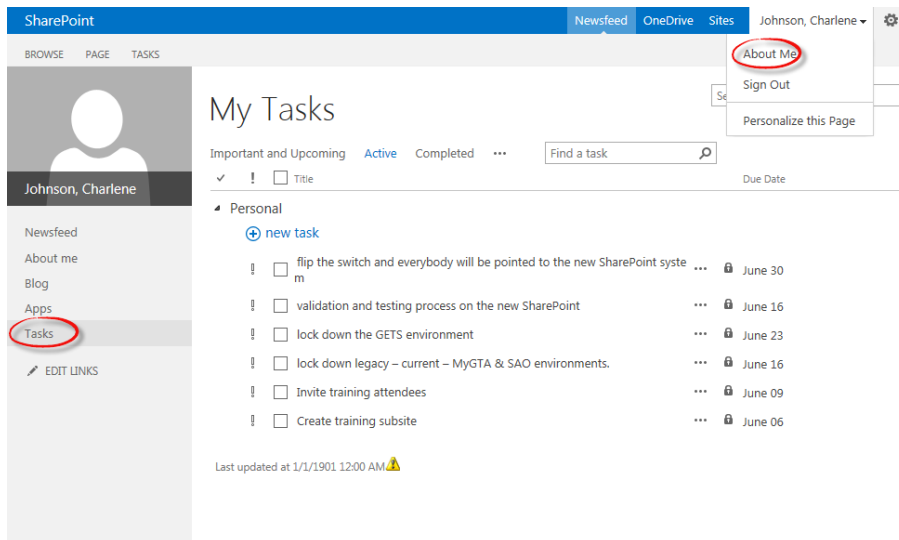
SharePoint

Newsfeed OneDrive Sites Johnson, Charlene

BROWSE PAGE TASKS

About Me
Sign Out
Personalize this Page

Johnson, Charlene

Newsfeed
About me
Blog
Apps
Tasks

EDIT LINKS

My Tasks

Important and Upcoming Active Completed ···

Find a task

✓ ! Title Due Date

Personal

new task

| | | Title | | | Due Date |
|---|---|---|---|---|---|
| ! | ☐ | flip the switch and everybody will be pointed to the new SharePoint system | ··· | 🔒 | June 30 |
| ! | ☐ | validation and testing process on the new SharePoint | ··· | 🔒 | June 16 |
| ! | ☐ | lock down the GETS environment | ··· | 🔒 | June 23 |
| ! | ☐ | lock down legacy – current – MyGTA & SAO environments. | ··· | 🔒 | June 16 |
| ! | ☐ | Invite training attendees | ··· | 🔒 | June 09 |
| ! | ☐ | Create training subsite | ··· | 🔒 | June 06 |

Last updated at 1/1/1901 12:00 AM